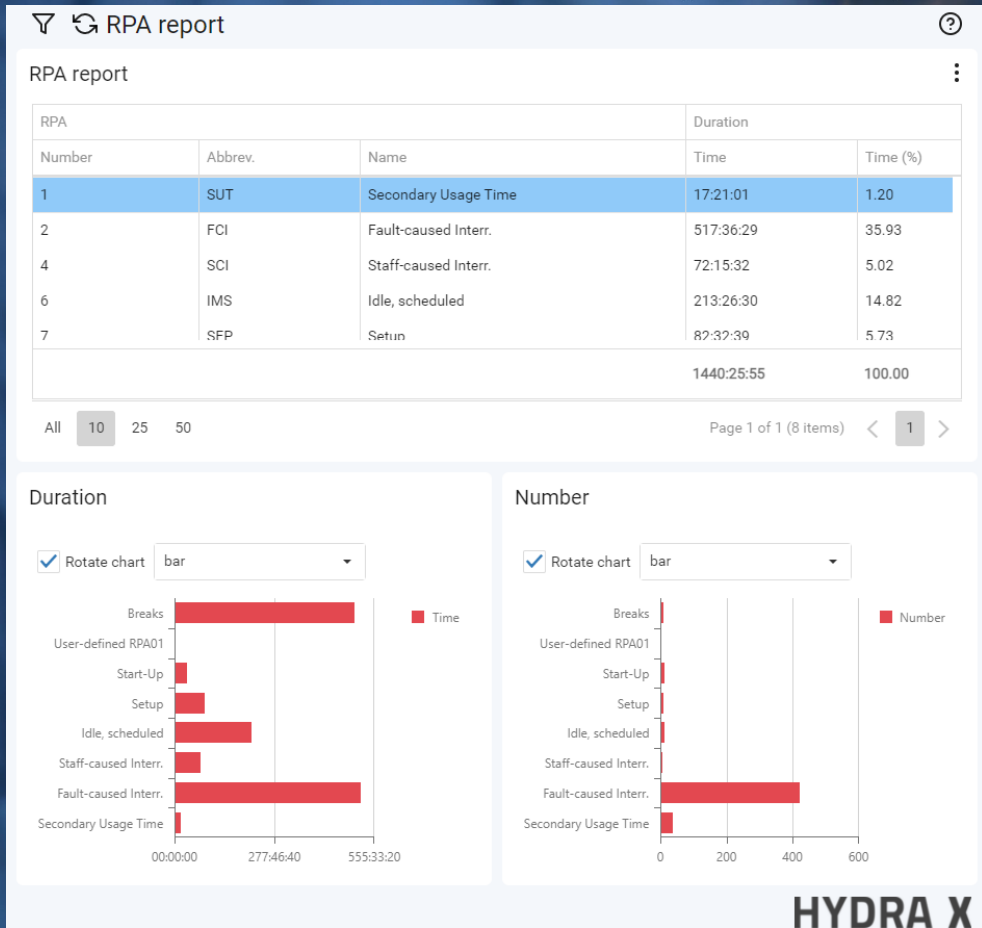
RPA report

RPA report

| RPA | | | Duration | |
|---|---|---|---|---|
| Number | Abbrev. | Name | Time | Time (%) |
| 1 | SUT | Secondary Usage Time | 17:21:01 | 1.20 |
| 2 | FCI | Fault-caused Interr. | 517:36:29 | 35.93 |
| 4 | SCI | Staff-caused Interr. | 72:15:32 | 5.02 |
| 6 | IMS | Idle, scheduled | 213:26:30 | 14.82 |
| 7 | SEP | Setup | 82:32:39 | 5.73 |
| | | | 1440:25:55 | 100.00 |

All 10 25 50

Page 1 of 1 (8 items) 1

Duration

Rotate chart bar

Breaks
User-defined RPA01
Start-Up
Setup
Idle, scheduled
Staff-caused Interr.
Fault-caused Interr.
Secondary Usage Time

00:00:00 277:46:40 555:33:20

Time

Number

Rotate chart bar

Breaks
User-defined RPA01
Start-Up
Setup
Idle, scheduled
Staff-caused Interr.
Fault-caused Interr.
Secondary Usage Time

0 200 400 600

Number

HYDRA X